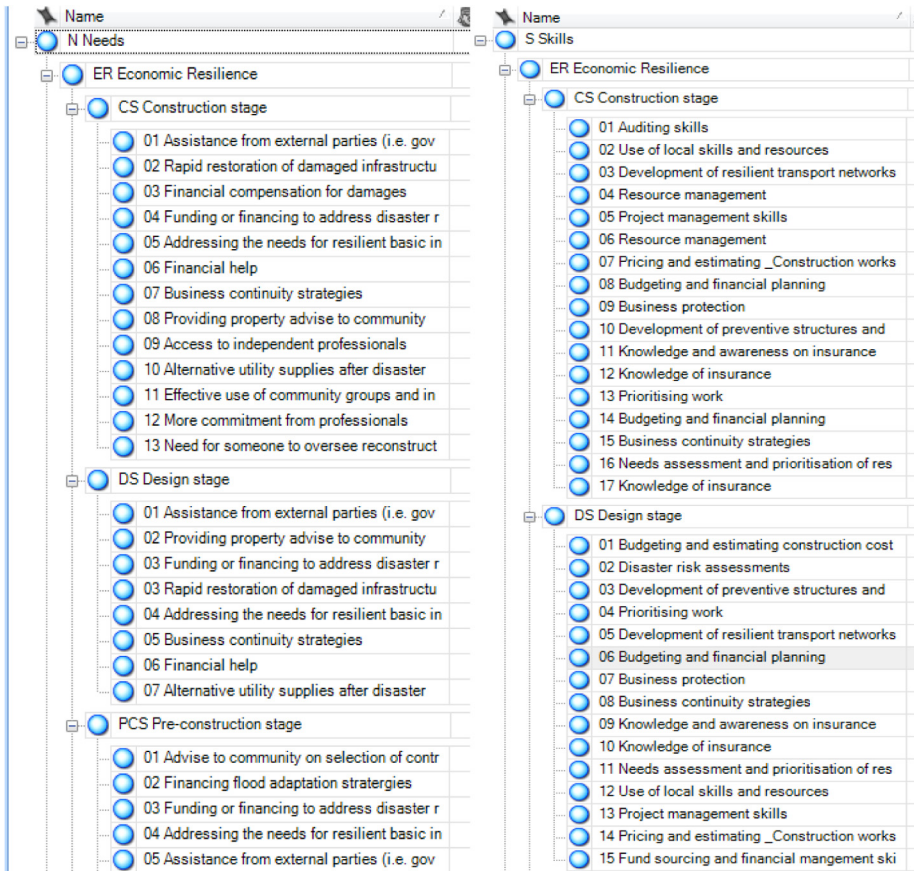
Name

N Needs

ER Economic Resilience

CS Construction stage

01 Assistance from external parties (i.e. gov
02 Rapid restoration of damaged infrastructu
03 Financial compensation for damages
04 Funding or financing to address disaster r
05 Addressing the needs for resilient basic in
06 Financial help
07 Business continuity strategies
08 Providing property advise to community
09 Access to independent professionals
10 Alternative utility supplies after disaster
11 Effective use of community groups and in
12 More commitment from professionals
13 Need for someone to oversee reconstruct

DS Design stage

01 Assistance from external parties (i.e. gov
02 Providing property advise to community
03 Funding or financing to address disaster r
03 Rapid restoration of damaged infrastructu
04 Addressing the needs for resilient basic in
05 Business continuity strategies
06 Financial help
07 Alternative utility supplies after disaster

PCS Pre-construction stage

01 Advise to community on selection of contr
02 Financing flood adaptation stratergies
03 Funding or financing to address disaster r
04 Addressing the needs for resilient basic in
05 Assistance from external parties (i.e. gov

Name

S Skills

ER Economic Resilience

CS Construction stage

01 Auditing skills
02 Use of local skills and resources
03 Development of resilient transport networks
04 Resource management
05 Project management skills
06 Resource management
07 Pricing and estimating _Construction works
08 Budgeting and financial planning
09 Business protection
10 Development of preventive structures and
11 Knowledge and awareness on insurance
12 Knowledge of insurance
13 Prioritising work
14 Budgeting and financial planning
15 Business continuity strategies
16 Needs assessment and prioritisation of res
17 Knowledge of insurance

DS Design stage

01 Budgeting and estimating construction cost
02 Disaster risk assessments
03 Development of preventive structures and
04 Prioritising work
05 Development of resilient transport networks
06 Budgeting and financial planning
07 Business protection
08 Business continuity strategies
09 Knowledge and awareness on insurance
10 Knowledge of insurance
11 Needs assessment and prioritisation of res
12 Use of local skills and resources
13 Project management skills
14 Pricing and estimating _Construction works
15 Fund sourcing and financial mangement ski